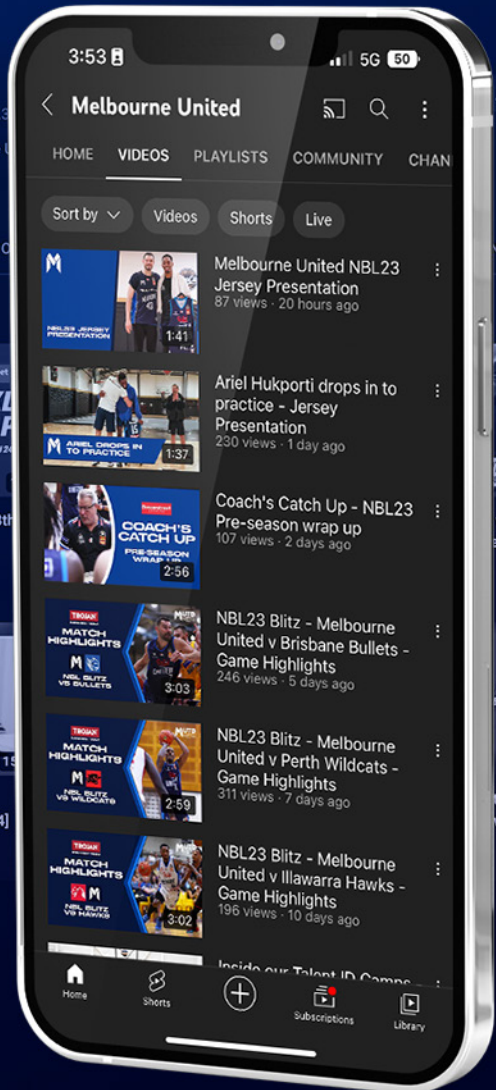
3:53 5G 50

Melbourne United

HOME VIDEOS PLAYLISTS COMMUNITY CHAN

Sort by Videos Shorts Live

M NBL23 JERSEY PRESENTATION 1:41
Melbourne United NBL23 Jersey Presentation
87 views · 20 hours ago

M ARIEL DROPS IN TO PRACTICE 1:37
Ariel Hukporti drops in to practice - Jersey Presentation
230 views · 1 day ago

COACH'S CATCH UP PRE-SEASON WRAP UP 2:56
Coach's Catch Up - NBL23 Pre-season wrap up
107 views · 2 days ago

TROJAN MATCH HIGHLIGHTS M NBL BLITZ VS BULLETS 3:03
NBL23 Blitz - Melbourne United v Brisbane Bullets - Game Highlights
246 views · 5 days ago

TROJAN MATCH HIGHLIGHTS M NBL BLITZ VS WILDCATS 2:59
NBL23 Blitz - Melbourne United v Perth Wildcats - Game Highlights
311 views · 7 days ago

TROJAN MATCH HIGHLIGHTS M NBL BLITZ VS HAWKS 3:02
NBL23 Blitz - Melbourne United v Illawarra Hawks - Game Highlights
196 views · 10 days ago

Inside our Talent ID Camps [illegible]

Home Shorts Subscriptions Library